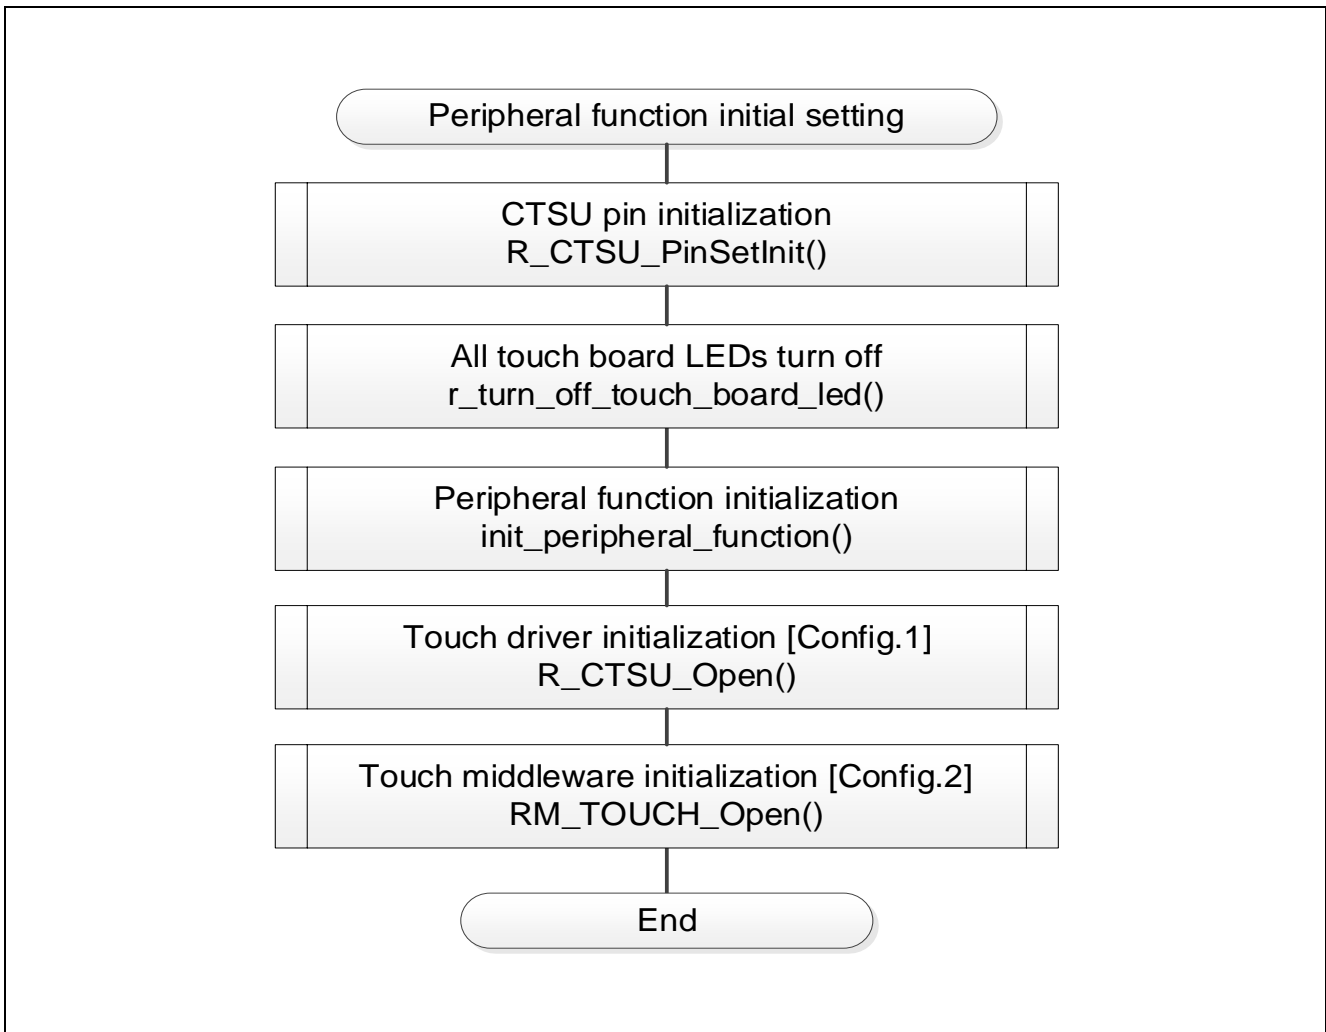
Peripheral function initial setting

CTSU pin initialization
R_CTSU_PinSetInit()

All touch board LEDs turn off
r_turn_off_touch_board_led()

Peripheral function initialization
init_peripheral_function()

Touch driver initialization [Config.1]
R_CTSU_Open()

Touch middleware initialization [Config.2]
RM_TOUCH_Open()

End